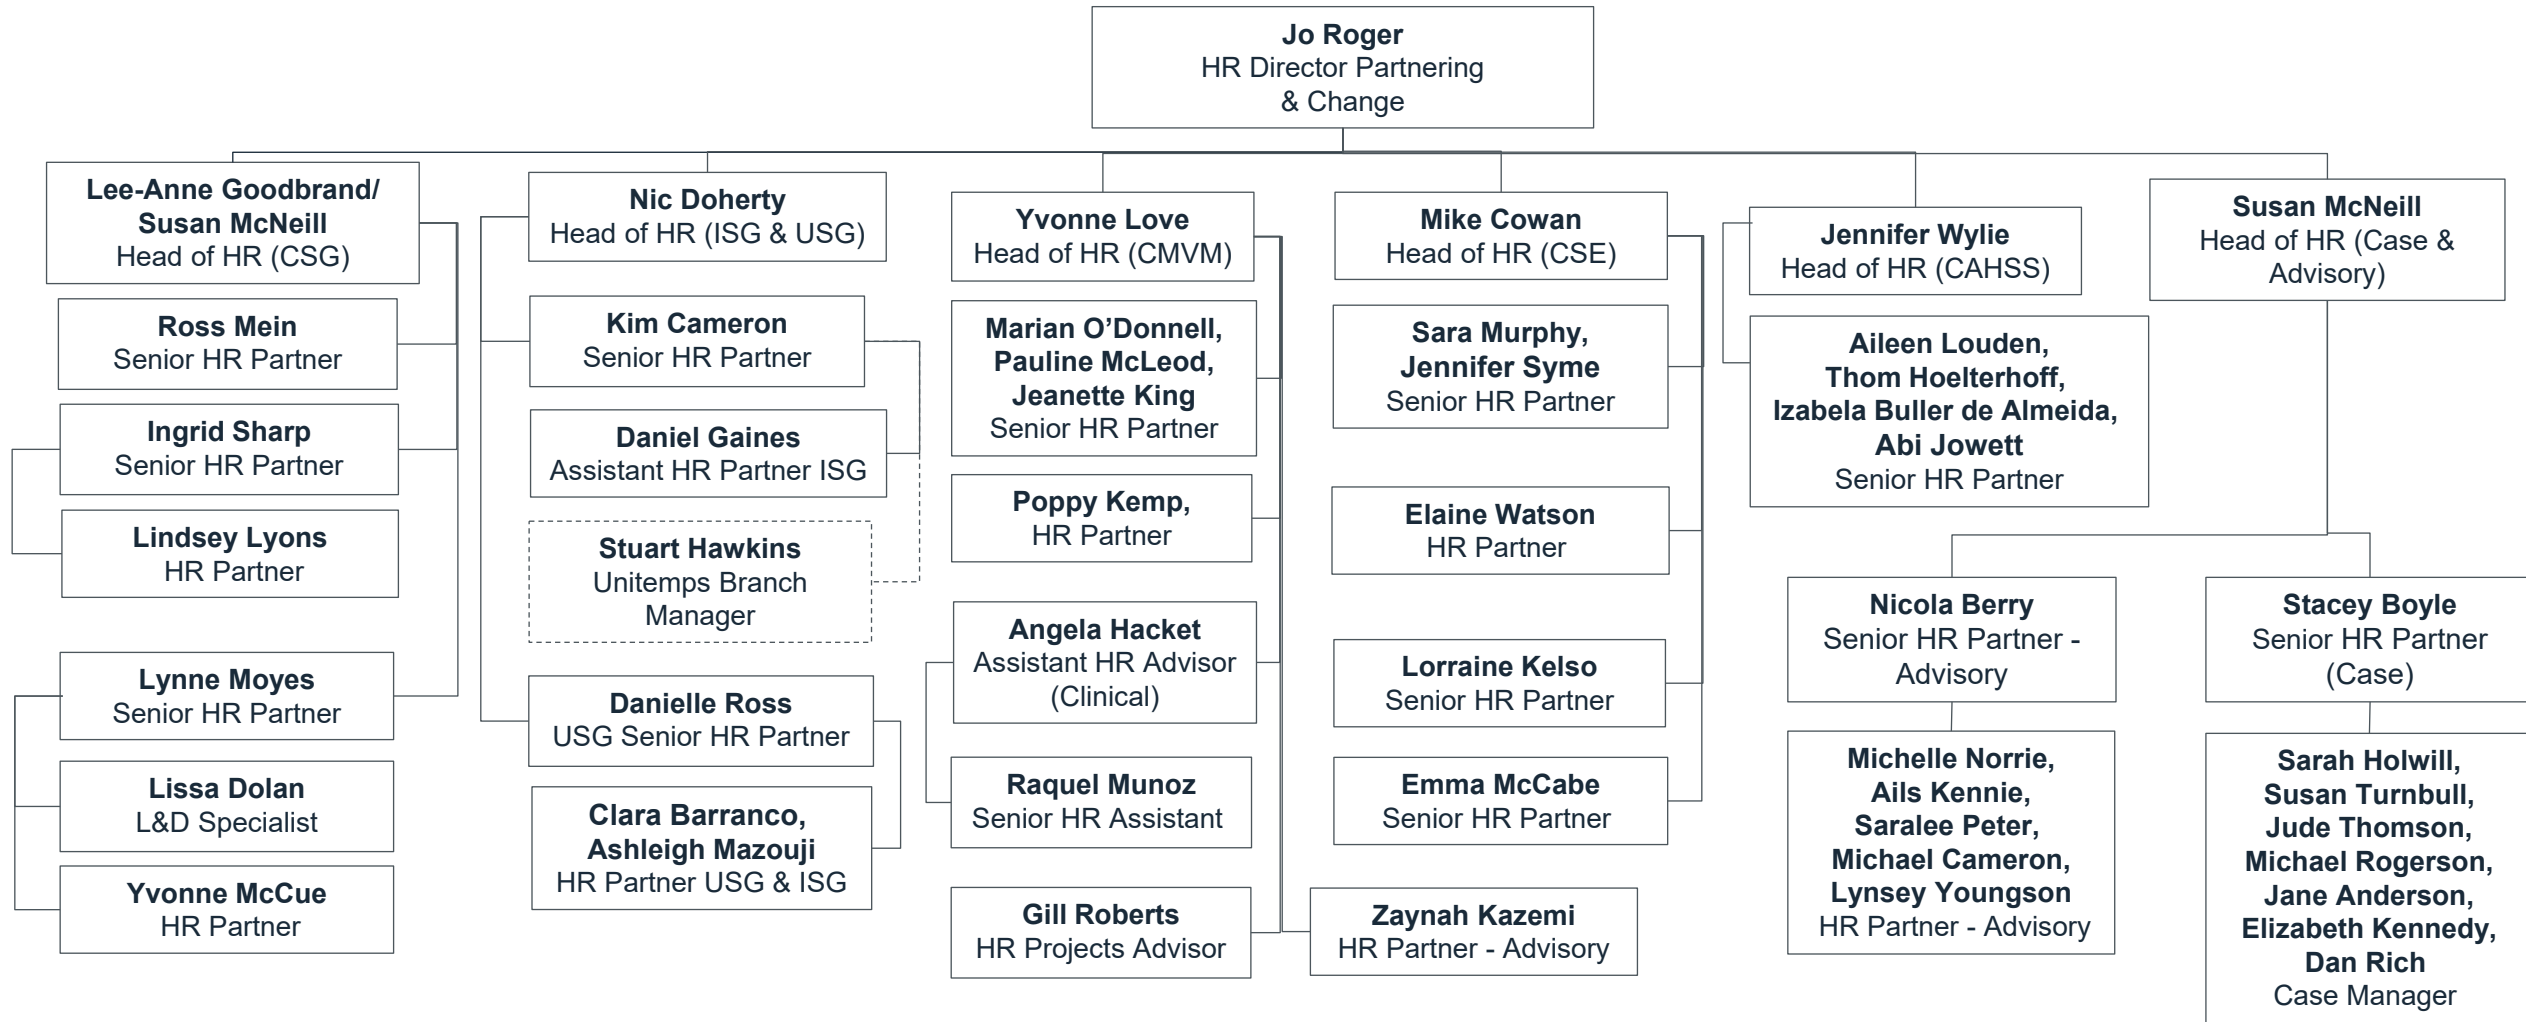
Jo Roger
HR Director Partnering & Change

Lee-Anne Goodbrand/ Susan McNeill
Head of HR (CSG)

Ross Mein
Senior HR Partner

Ingrid Sharp
Senior HR Partner

Lindsey Lyons
HR Partner

Lynne Moyes
Senior HR Partner

Lissa Dolan
L&D Specialist

Yvonne McCue
HR Partner

Nic Doherty
Head of HR (ISG & USG)

Kim Cameron
Senior HR Partner

Daniel Gaines
Assistant HR Partner ISG

Stuart Hawkins
Unitemps Branch Manager

Danielle Ross
USG Senior HR Partner

Clara Barranco, Ashleigh Mazouji
HR Partner USG & ISG

Yvonne Love
Head of HR (CMVM)

Marian O'Donnell, Pauline McLeod, Jeanette King
Senior HR Partner

Poppy Kemp,
HR Partner

Angela Hacket
Assistant HR Advisor (Clinical)

Raquel Munoz
Senior HR Assistant

Gill Roberts
HR Projects Advisor

Mike Cowan
Head of HR (CSE)

Sara Murphy, Jennifer Syme
Senior HR Partner

Elaine Watson
HR Partner

Lorraine Kelso
Senior HR Partner

Emma McCabe
Senior HR Partner

Zaynah Kazemi
HR Partner - Advisory

Jennifer Wylie
Head of HR (CAHSS)

Aileen Louden, Thom Hoelterhoff, Izabela Buller de Almeida, Abi Jowett
Senior HR Partner

Susan McNeill
Head of HR (Case & Advisory)

Nicola Berry
Senior HR Partner - Advisory

Michelle Norrie, Ails Kennie, Saralee Peter, Michael Cameron, Lynsey Youngson
HR Partner - Advisory

Stacey Boyle
Senior HR Partner (Case)

Sarah Holwill, Susan Turnbull, Jude Thomson, Michael Rogerson, Jane Anderson, Elizabeth Kennedy, Dan Rich
Case Manager